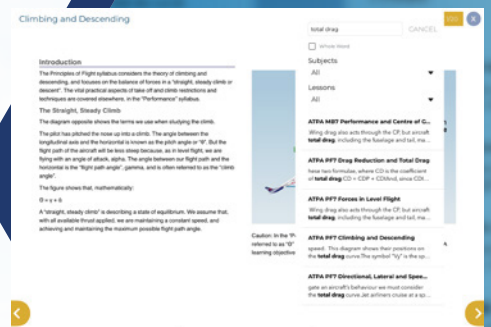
Climbing and Descending

Introduction

The Principles of Flight syllabus considers the theory of climbing and descending, and focuses on the balance of forces in a "straight, steady climb or descent". The vital practical aspects of take-off and climb restrictions and techniques are covered elsewhere, in the "Performance" syllabus.

The Straight, Steady Climb

The diagram opposite shows the terms we use when studying the climb.

The pilot has pitched the nose up into a climb. The angle between the longitudinal axis and the horizontal is known as the pitch angle or "θ". But the flight path of the aircraft will be less steep because, as in level flight, we are flying with an angle of attack, alpha. The angle between our flight path and the horizontal is the "flight path angle", gamma, and is often referred to as the "climb angle".

The figure shows that, mathematically:

θ = γ + α

A "straight, steady climb" is a description of a state of equilibrium. We assume that, with all available thrust applied, we are maintaining a constant speed, and achieving and maintaining the maximum possible flight path angle.

Caution: In the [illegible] referred to as "θ" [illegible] learning objective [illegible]

total drag

CANCEL

Whole Word

Subjects

All

Lessons

All

ATPA MB7 Performance and Centre of G...

Wing drag also acts through the CP, but aircraft total drag, including the fuselage and tail, ma...

ATPA PF7 Drag Reduction and Total Drag

have two formulae, where CD is the coefficient of total drag CD = CDP + CDIind, since CDI...

ATPA PF7 Forces in Level Flight

Wing drag also acts through the CP, but aircraft total drag, including the fuselage and tail, ma...

ATPA PF7 Climbing and Descending

speed. This diagram shows their positions on the total drag curve.The symbol "Vy" is the sp...

ATPA PF7 Directional, Lateral and Spee...

gate an aircraft's behaviour we must consider the total drag curve.Jet airliners cruise at a sp...